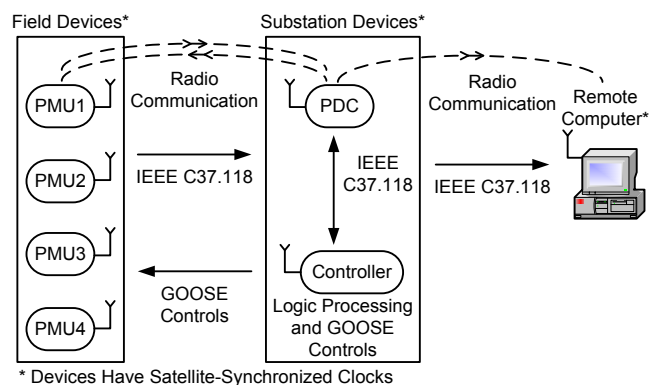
Field Devices*

Substation Devices*

PMU1

Radio Communication

PDC

Radio Communication

Remote Computer*

PMU2

IEEE C37.118

IEEE C37.118

IEEE C37.118

PMU3

Controller

GOOSE Controls

Logic Processing and GOOSE Controls

PMU4

* Devices Have Satellite-Synchronized Clocks